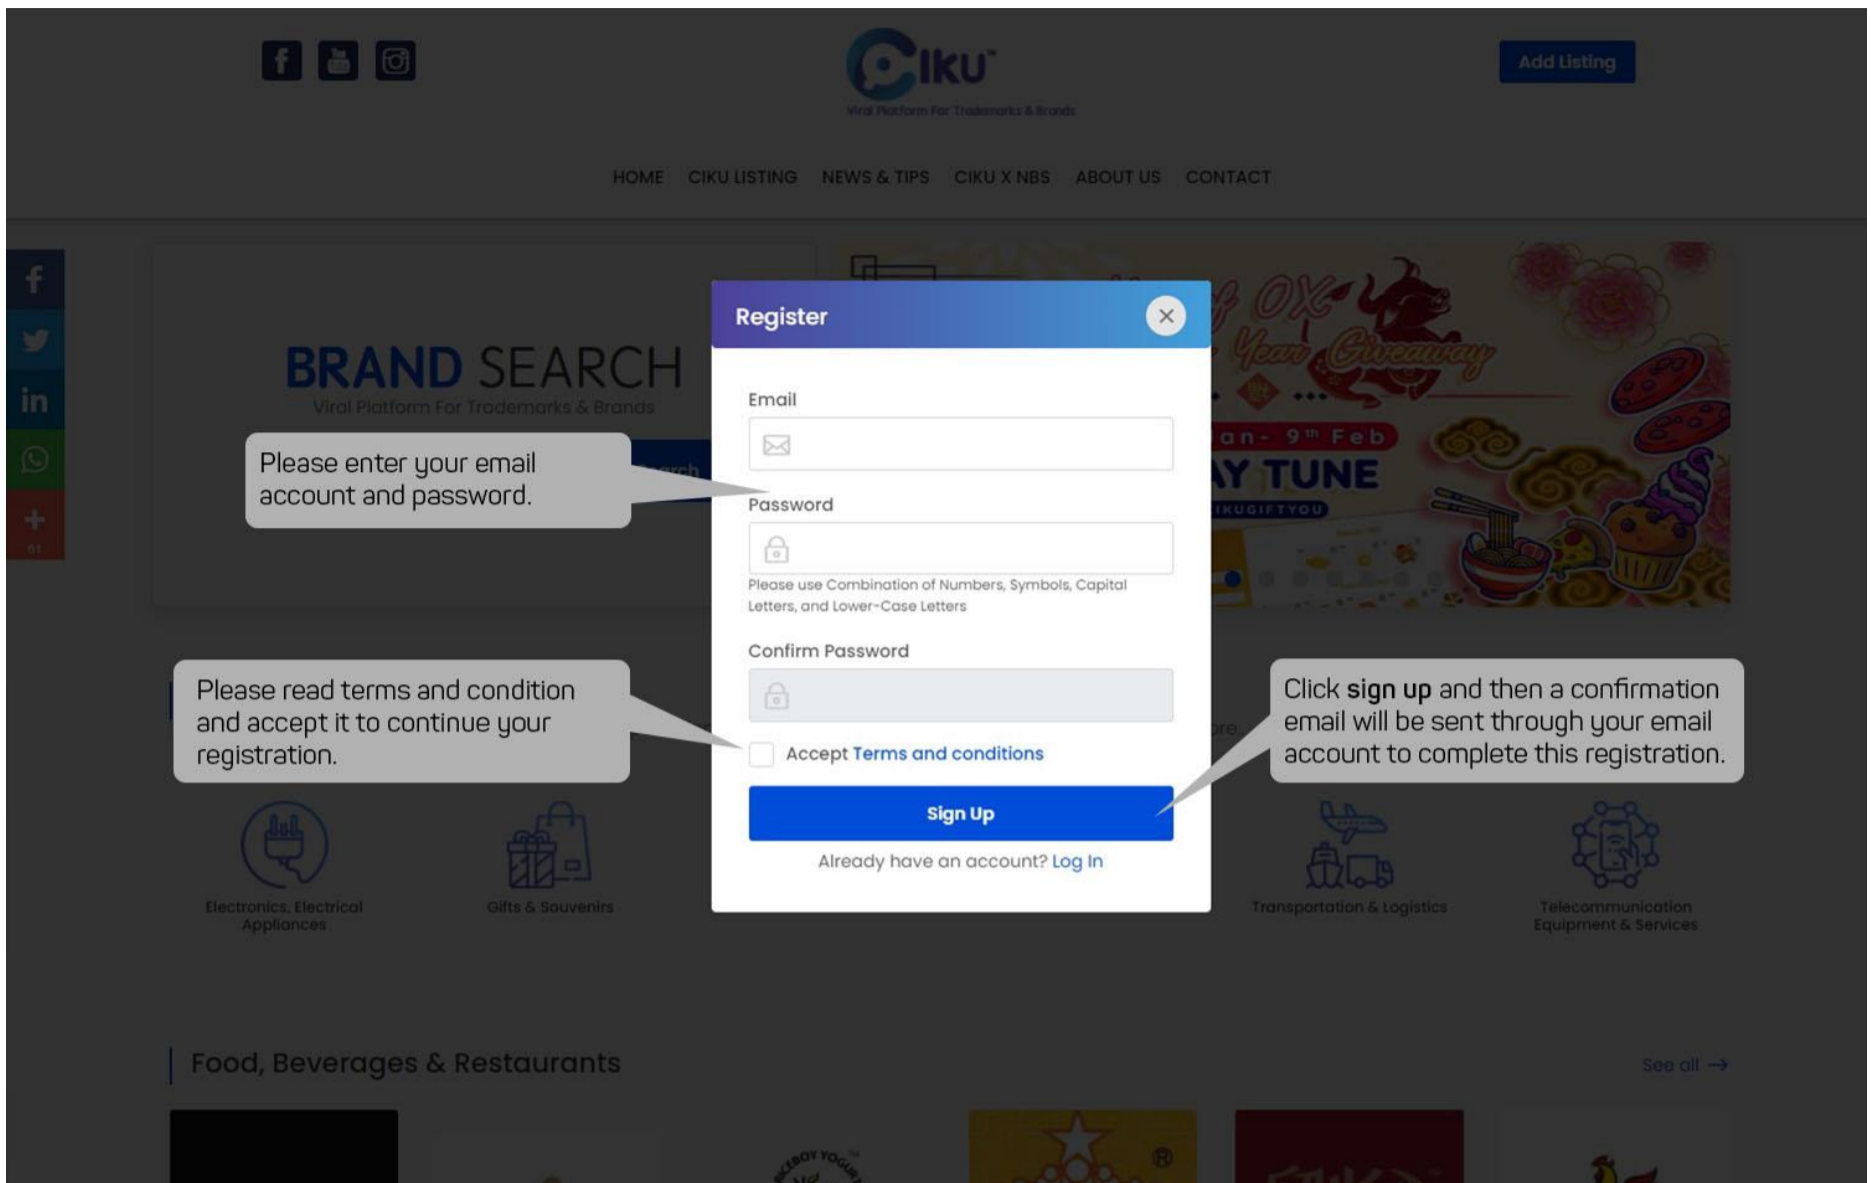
CIKU™
Viral Platform For Trademarks & Brands

Add Listing

HOME CIKU LISTING NEWS & TIPS CIKU X NBS ABOUT US CONTACT

BRAND SEARCH
Viral Platform For Trademarks & Brands

of OX Year Giveaway
an- 9th Feb
Y TUNE
IKUGIFTYOU

Please enter your email account and password.

Please read terms and condition and accept it to continue your registration.

Click **sign up** and then a confirmation email will be sent through your email account to complete this registration.

Register

Email

Password

Please use Combination of Numbers, Symbols, Capital Letters, and Lower-Case Letters

Confirm Password

Accept Terms and conditions

Sign Up

Already have an account? Log In

Electronics, Electrical Appliances

Gifts & Souvenirs

Transportation & Logistics

Telecommunication Equipment & Services

Food, Beverages & Restaurants

See all →